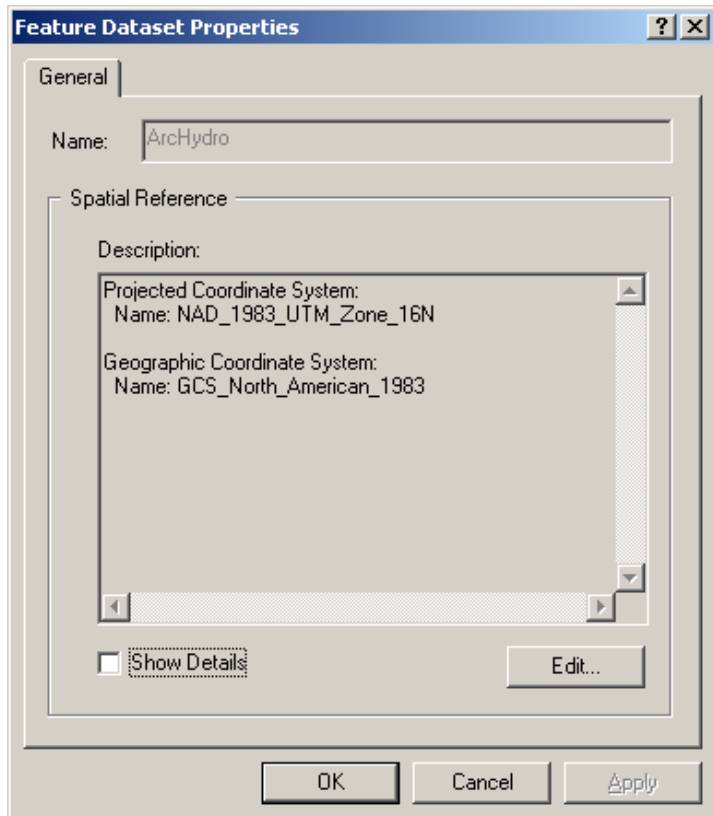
Feature Dataset Properties
? X
General
Name: ArcHydro
Spatial Reference
Description:
Projected Coordinate System:
Name: NAD_1983_UTM_Zone_16N

Geographic Coordinate System:
Name: GCS_North_American_1983
Show Details
Edit...
OK
Cancel
Apply